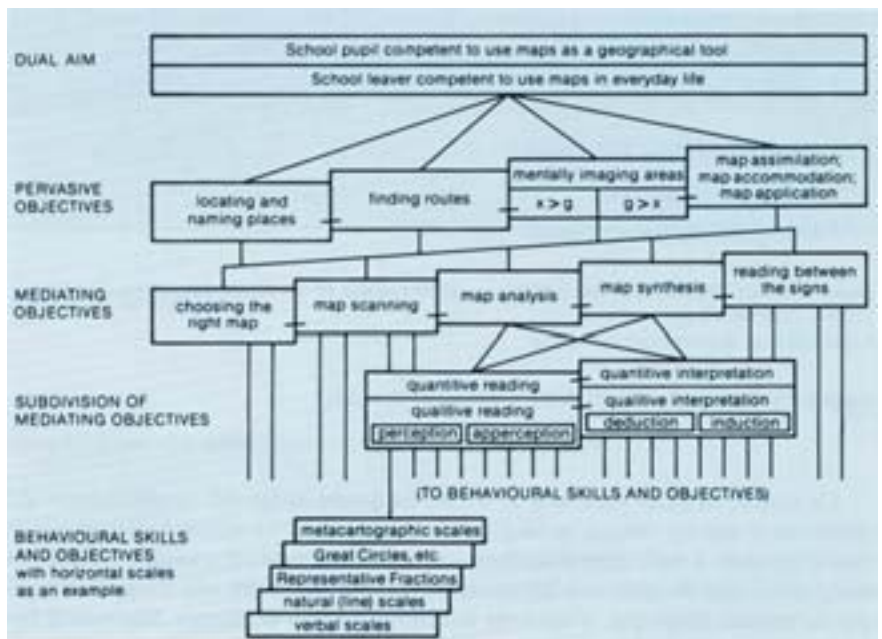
DUAL AIM

School pupil competent to use maps as a geographical tool

School leaver competent to use maps in everyday life

PERVASIVE OBJECTIVES

locating and naming places

finding routes

mentally imaging areas

x > g

g > x

map assimilation; map accommodation; map application

MEDIATING OBJECTIVES

choosing the right map

map scanning

map analysis

map synthesis

reading between the signs

SUBDIVISION OF MEDIATING OBJECTIVES

quantitive reading

qualitive reading

perception

apperception

quantitive interpretation

qualitive interpretation

deduction

induction

(TO BEHAVIOURAL SKILLS AND OBJECTIVES)

BEHAVIOURAL SKILLS AND OBJECTIVES with horizontal scales as an example

metacartographic scales

Great Circles, etc.

Representative Fractions

natural (line) scales

verbal scales